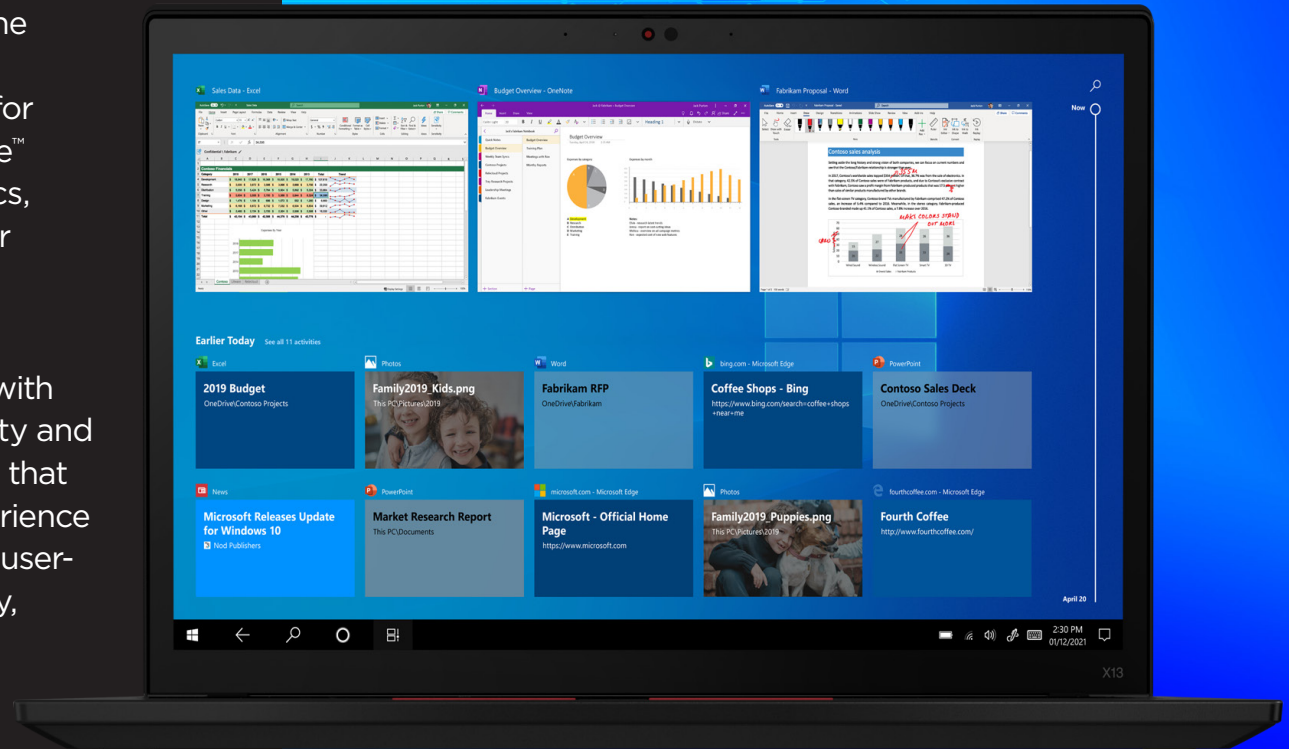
ne

for
e™
cs,
r

with
ty and
that
rience
user-
y,

Sales Data - Excel

Budget Overview - OneNote

Fabrikam Proposal - Word

Now

Earlier Today See all 11 activities

Excel
2019 Budget
OneDrive\Contoso Projects

Photos
Family2019_Kids.png
This PC\Pictures\2019

Word
Fabrikam RFP
OneDrive\Fabrikam

bing.com - Microsoft Edge
Coffee Shops - Bing
https://www.bing.com/search=coffee+shops+near+me

PowerPoint
Contoso Sales Deck
OneDrive\Contoso Projects

News
Microsoft Releases Update for Windows 10
Nod Publishers

PowerPoint
Market Research Report
This PC\Documents

microsoft.com - Microsoft Edge
Microsoft - Official Home Page
https://www.microsoft.com

Photos
Family2019_Puppies.png
This PC\Pictures\2019

fourthcoffee.com - Microsoft Edge
Fourth Coffee
http://www.fourthcoffee.com/

April 20

2:30 PM
01/12/2021

X13